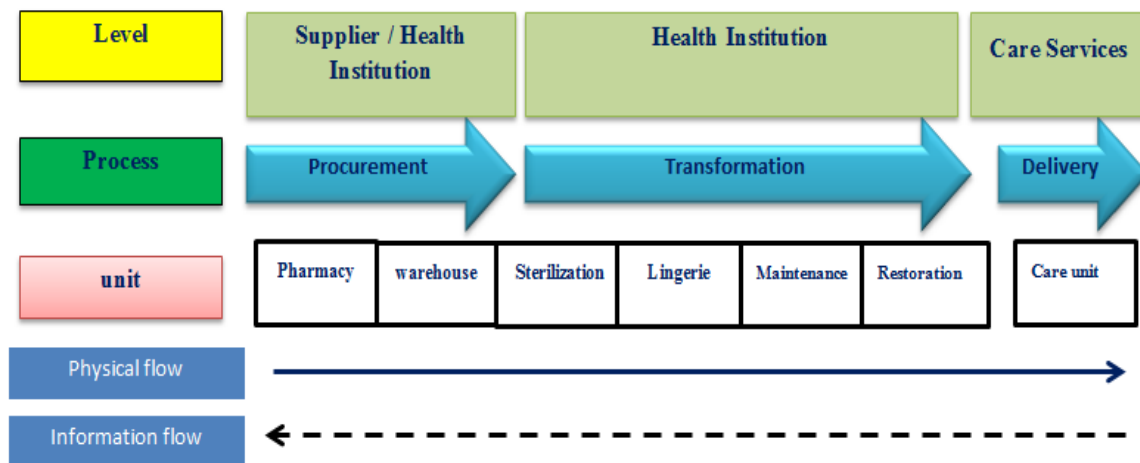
Level

Supplier / Health Institution

Health Institution

Care Services

Process

Procurement

Transformation

Delivery

unit

Pharmacy

warehouse

Sterilization

Lingerie

Maintenance

Restoration

Care unit

Physical flow

Information flow